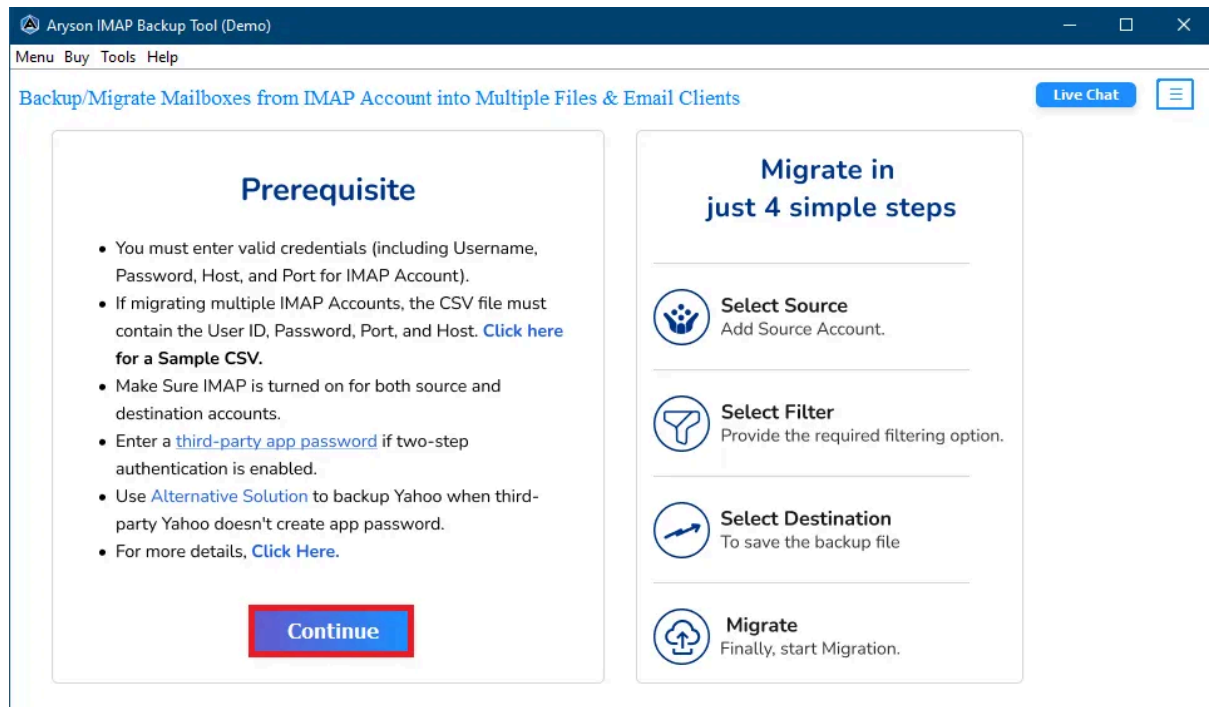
Aryson IMAP Backup Tool (Demo)

Menu Buy Tools Help

Backup/Migrate Mailboxes from IMAP Account into Multiple Files & Email Clients

Live Chat

Prerequisite

- You must enter valid credentials (including Username, Password, Host, and Port for IMAP Account).
- If migrating multiple IMAP Accounts, the CSV file must contain the User ID, Password, Port, and Host. Click here for a Sample CSV.
- Make Sure IMAP is turned on for both source and destination accounts.
- Enter a third-party app password if two-step authentication is enabled.
- Use Alternative Solution to backup Yahoo when third-party Yahoo doesn't create app password.
- For more details, Click Here.

Continue

Migrate in just 4 simple steps

Select Source
Add Source Account.

Select Filter
Provide the required filtering option.

Select Destination
To save the backup file

Migrate
Finally, start Migration.